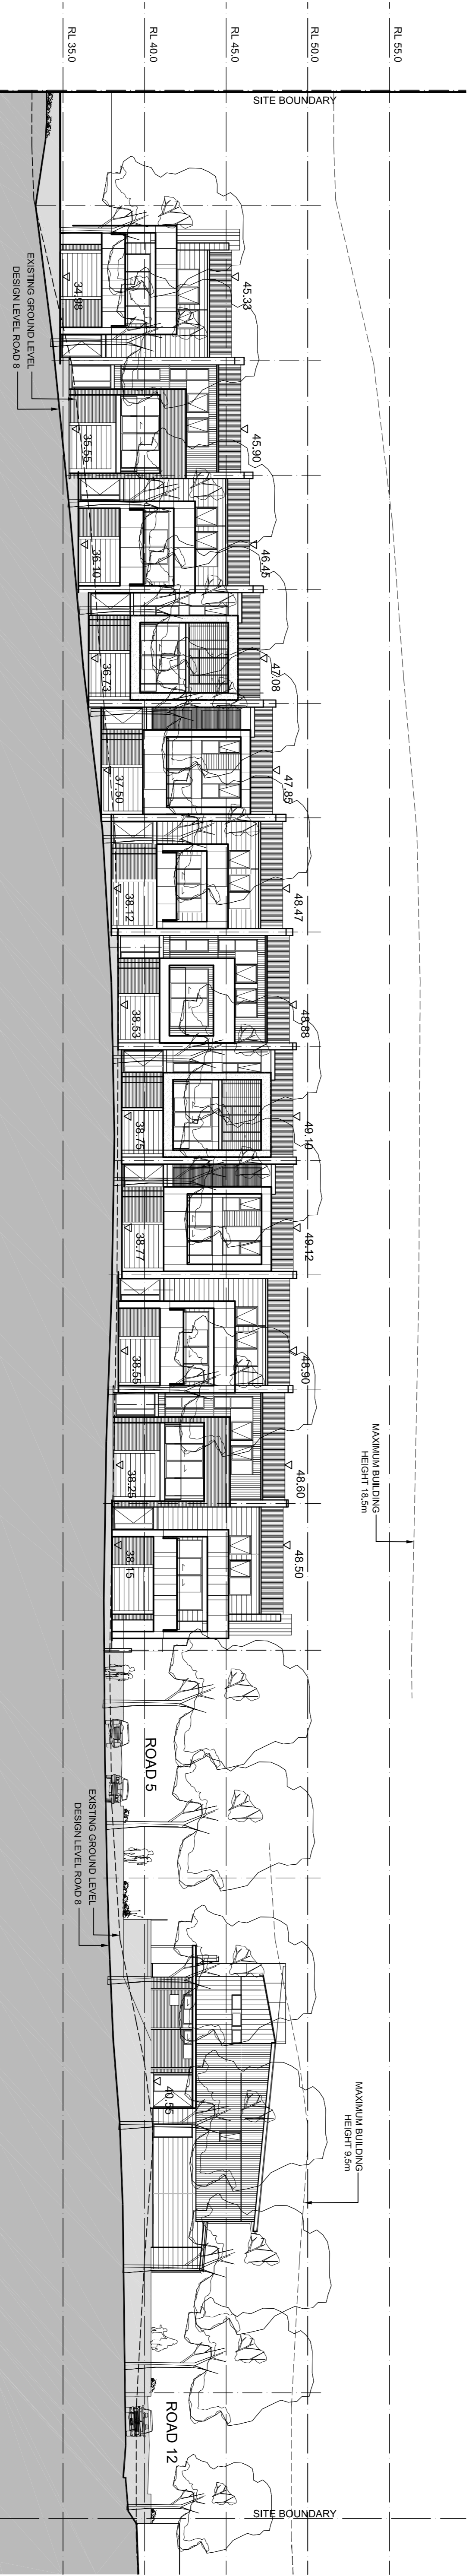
RL 35.0
RL 40.0
RL 45.0
RL 50.0
RL 55.0

SITE BOUNDARY

EXISTING GROUND LEVEL
DESIGN LEVEL ROAD 8

34.98
45.33
35.55
45.90
36.10
46.45
36.73
47.08
37.50
47.85
38.12
48.47
38.53
48.88
38.75
49.10
38.77
49.12
38.55
48.90
38.25
48.60
38.15
48.50

MAXIMUM BUILDING
HEIGHT 18.5m

ROAD 5

EXISTING GROUND LEVEL
DESIGN LEVEL ROAD 8

40.55

MAXIMUM BUILDING
HEIGHT 9.5m

ROAD 12

SITE BOUNDARY